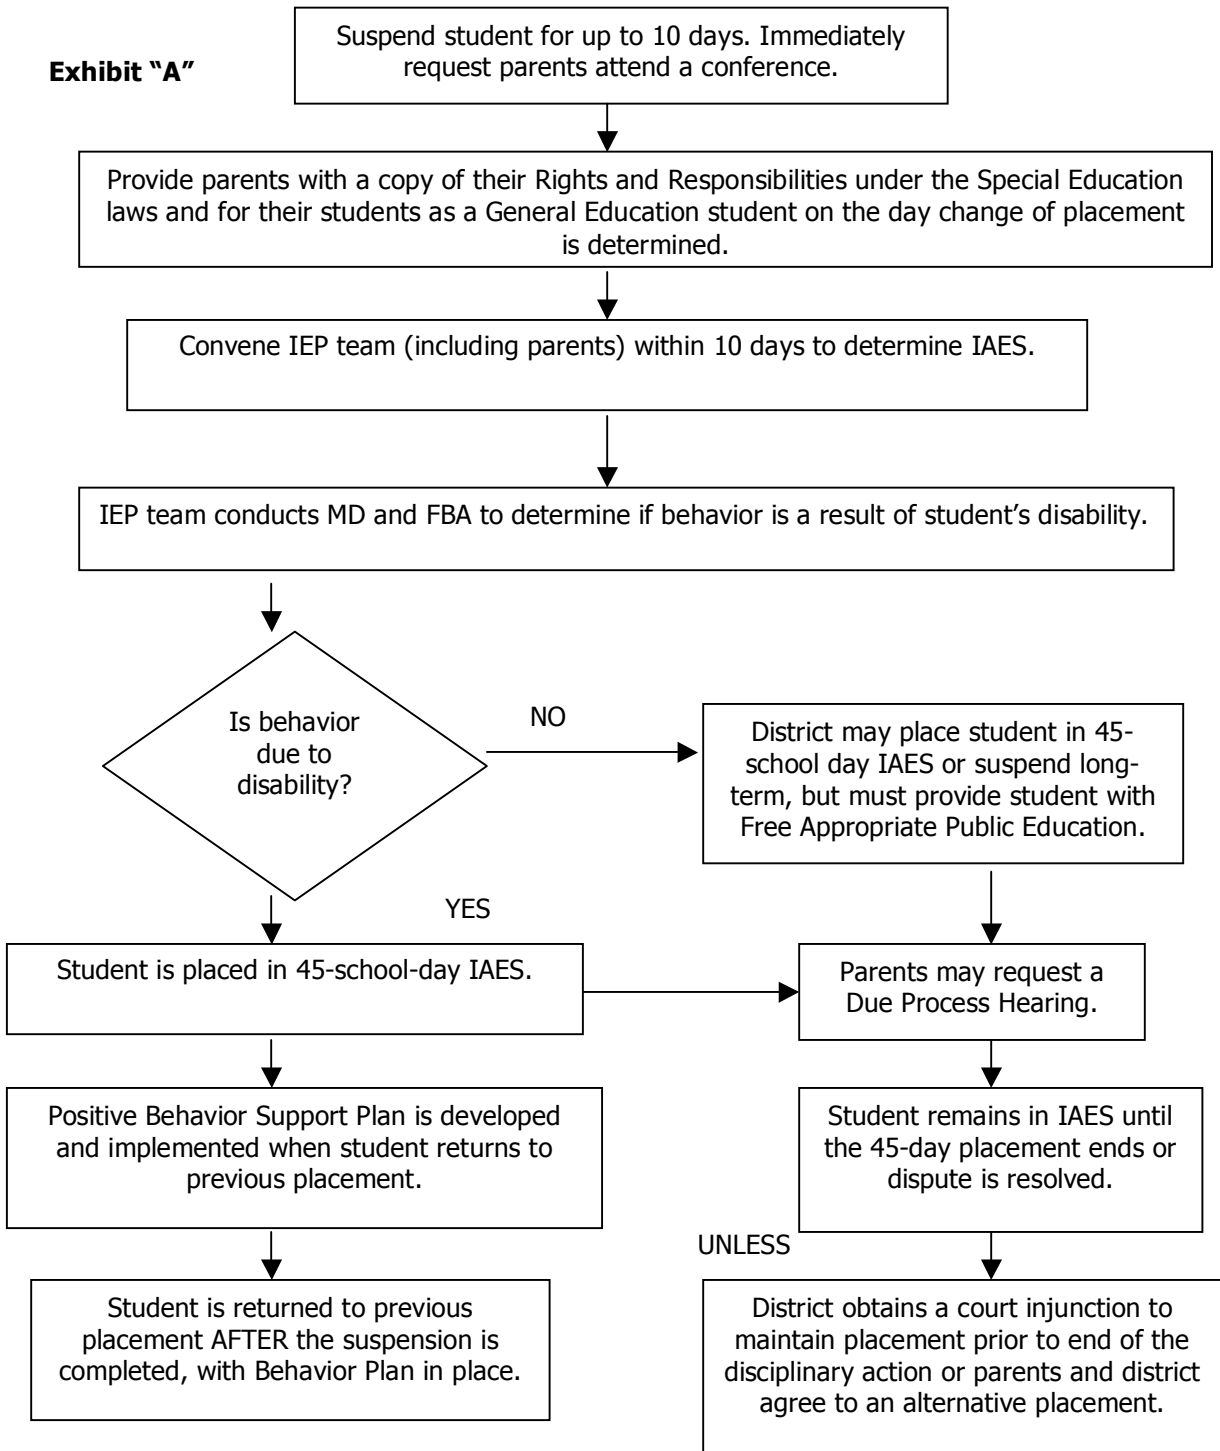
Exhibit "A"

Suspend student for up to 10 days. Immediately request parents attend a conference.

Provide parents with a copy of their Rights and Responsibilities under the Special Education laws and for their students as a General Education student on the day change of placement is determined.

Convene IEP team (including parents) within 10 days to determine IAES.

IEP team conducts MD and FBA to determine if behavior is a result of student's disability.

Is behavior due to disability?

NO

District may place student in 45-school day IAES or suspend long-term, but must provide student with Free Appropriate Public Education.

YES

Student is placed in 45-school-day IAES.

Parents may request a Due Process Hearing.

Positive Behavior Support Plan is developed and implemented when student returns to previous placement.

Student remains in IAES until the 45-day placement ends or dispute is resolved.

UNLESS

Student is returned to previous placement AFTER the suspension is completed, with Behavior Plan in place.

District obtains a court injunction to maintain placement prior to end of the disciplinary action or parents and district agree to an alternative placement.